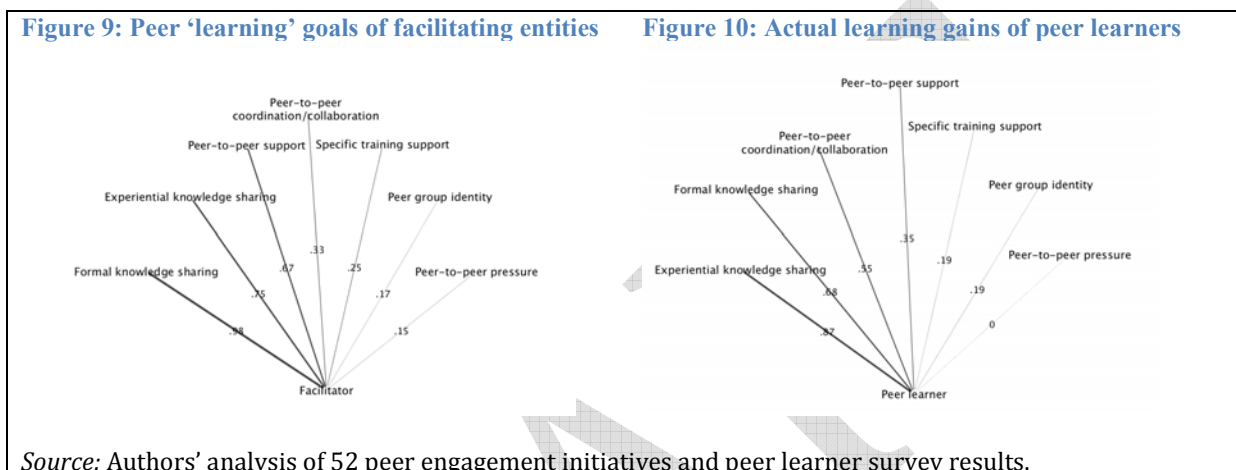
Figure 9: Peer 'learning' goals of facilitating entities

Peer-to-peer coordination/collaboration
Peer-to-peer support
Specific training support
Experiential knowledge sharing
Peer group identity
Formal knowledge sharing
Peer-to-peer pressure
.33
.67
.25
.75
.17
.98
.15
Facilitator

Figure 10: Actual learning gains of peer learners

Peer-to-peer support
Specific training support
Peer-to-peer coordination/collaboration
Formal knowledge sharing
Peer group identity
.35
Experiential knowledge sharing
.19
Peer-to-peer pressure
.55
.68
.19
.87
0
Peer learner

Source: Authors' analysis of 52 peer engagement initiatives and peer learner survey results.